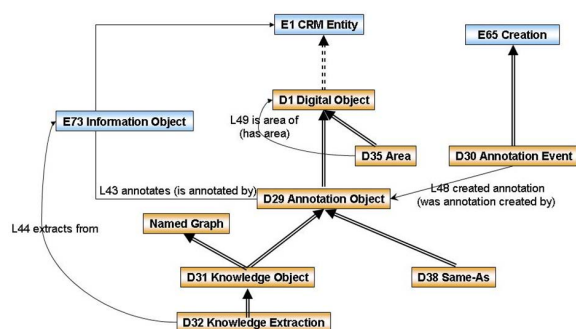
E1 CRM Entity

E65 Creation

D1 Digital Object

E73 Information Object

L49 is area of (has area)

D35 Area

D30 Annotation Event

L43 annotates (is annotated by)

D29 Annotation Object

L48 created annotation (was annotation created by)

L44 extracts from

Named Graph

D31 Knowledge Object

D38 Same-As

D32 Knowledge Extraction